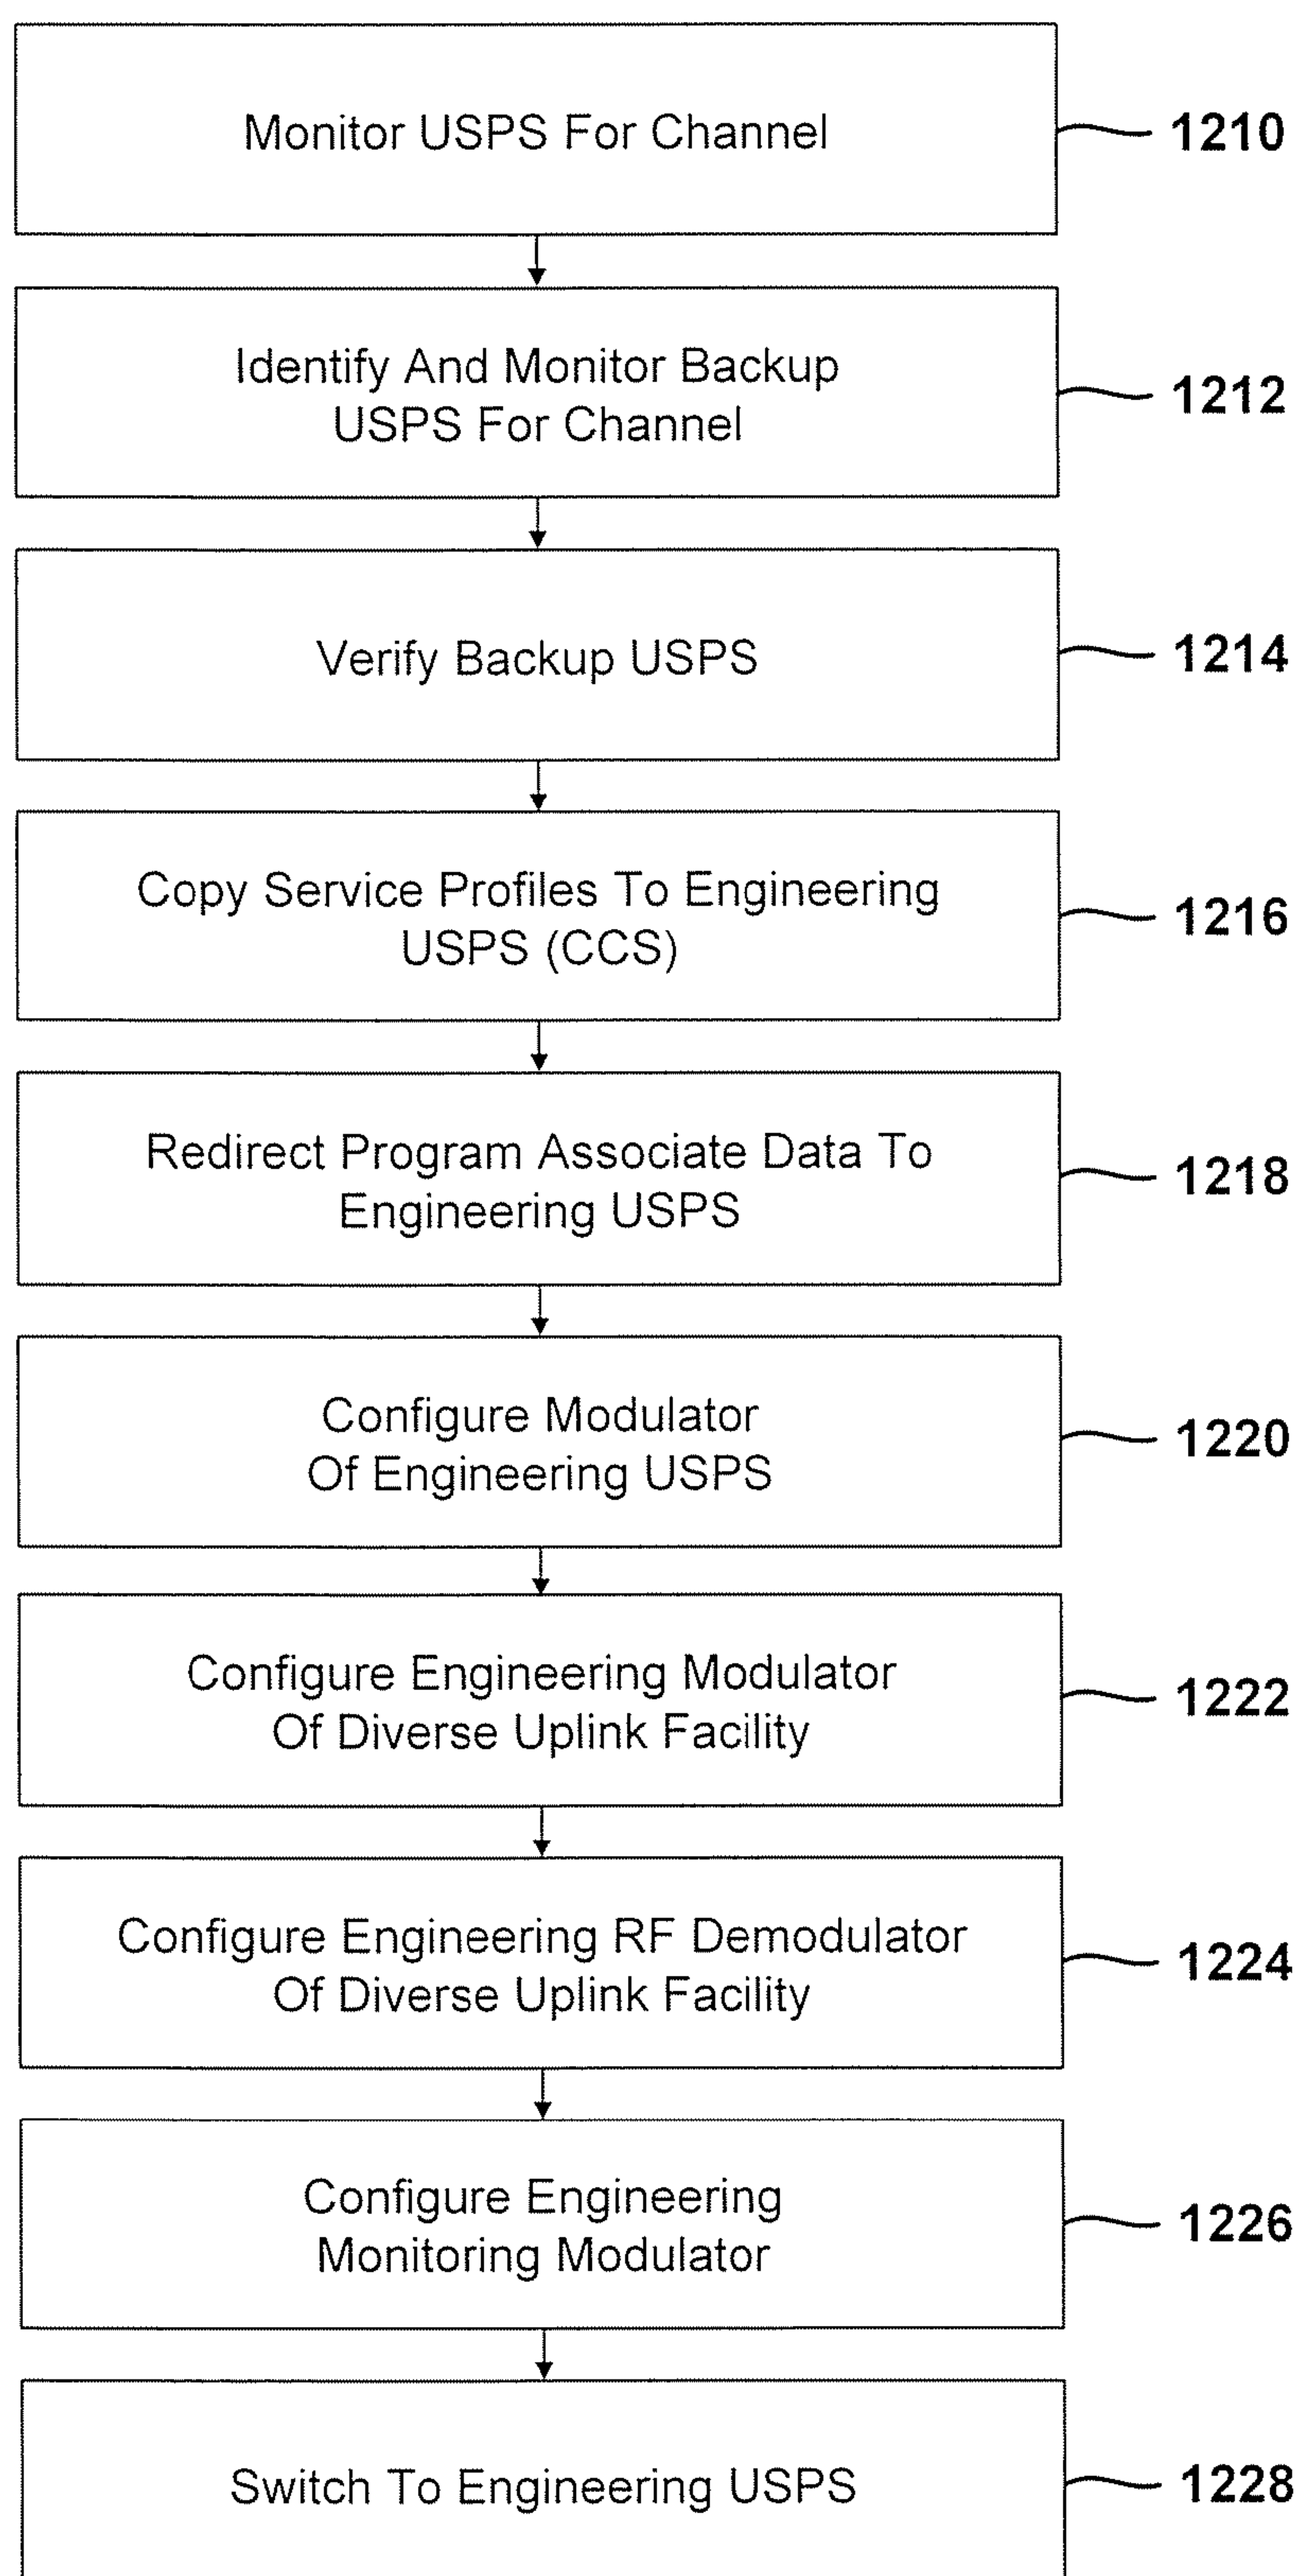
Monitor USPS For Channel
1210

Identify And Monitor Backup USPS For Channel
1212

Verify Backup USPS
1214

Copy Service Profiles To Engineering USPS (CCS)
1216

Redirect Program Associate Data To Engineering USPS
1218

Configure Modulator Of Engineering USPS
1220

Configure Engineering Modulator Of Diverse Uplink Facility
1222

Configure Engineering RF Demodulator Of Diverse Uplink Facility
1224

Configure Engineering Monitoring Modulator
1226

Switch To Engineering USPS
1228